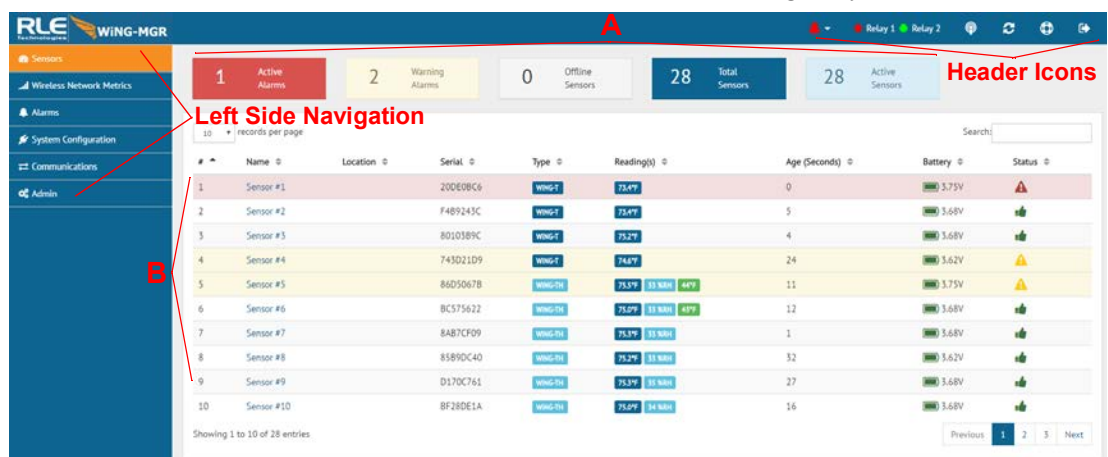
RLE Technologies WiNG-MGR

A

Relay 1 Relay 2

Header Icons

Sensors
Wireless Network Metrics
Alarms
System Configuration
Communications
Admin

Left Side Navigation

1 Active Alarms
2 Warning Alarms
0 Offline Sensors
28 Total Sensors
28 Active Sensors

10 records per page

Search:

B

| # | Name | Location | Serial | Type | Reading(s) | Age (Seconds) | Battery | Status |
|---|---|---|---|---|---|---|---|---|
| 1 | Sensor #1 | | 20DE0BC6 | WING-T | 73.4°F | 0 | 3.75V | |
| 2 | Sensor #2 | | F4B9245C | WING-T | 73.4°F | 5 | 3.68V | |
| 3 | Sensor #3 | | 8010389C | WING-T | 75.2°F | 4 | 3.68V | |
| 4 | Sensor #4 | | 743D21D9 | WING-T | 74.6°F | 24 | 3.62V | |
| 5 | Sensor #5 | | 86D5067B | WING-TH | 75.5°F 33 %RH 44°F | 11 | 3.75V | |
| 6 | Sensor #6 | | BC575622 | WING-TH | 75.0°F 33 %RH 45°F | 12 | 3.68V | |
| 7 | Sensor #7 | | 8AB7CF09 | WING-TH | 75.3°F 33 %RH | 1 | 3.68V | |
| 8 | Sensor #8 | | 85B9DC40 | WING-TH | 75.2°F 33 %RH | 32 | 3.62V | |
| 9 | Sensor #9 | | D170C761 | WING-TH | 75.3°F 35 %RH | 27 | 3.68V | |
| 10 | Sensor #10 | | BF28DE1A | WING-TH | 75.0°F 34 %RH | 16 | 3.68V | |

Showing 1 to 10 of 28 entries

Previous 1 2 3 Next